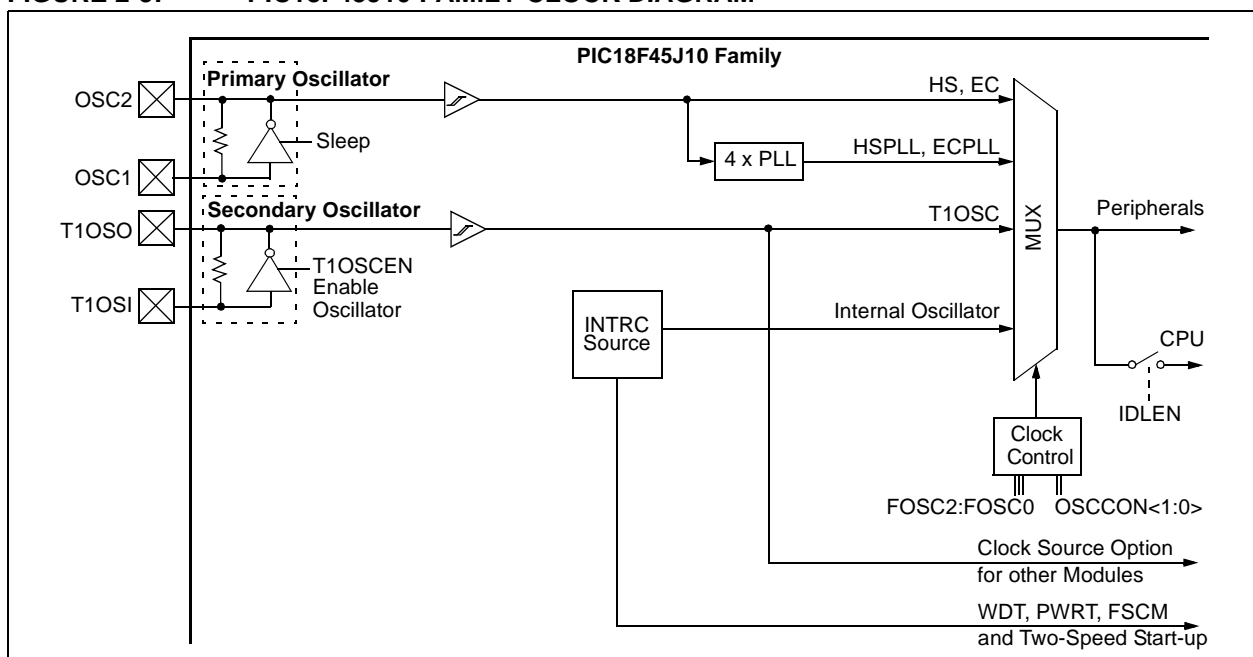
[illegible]

PIC18F45J10 Family

Primary Oscillator

OSC2

OSC1

Sleep

HS, EC

4 x PLL

HSPLL, ECPLL

Secondary Oscillator

T1OSO

T1OSI

T1OSCEN Enable Oscillator

T1OSC

MUX

Peripherals

INTRC Source

Internal Oscillator

CPU

IDLEN

Clock Control

FOSC2:FOSC0

OSCCON<1:0>

Clock Source Option for other Modules

WDT, PWRT, FSCM and Two-Speed Start-up